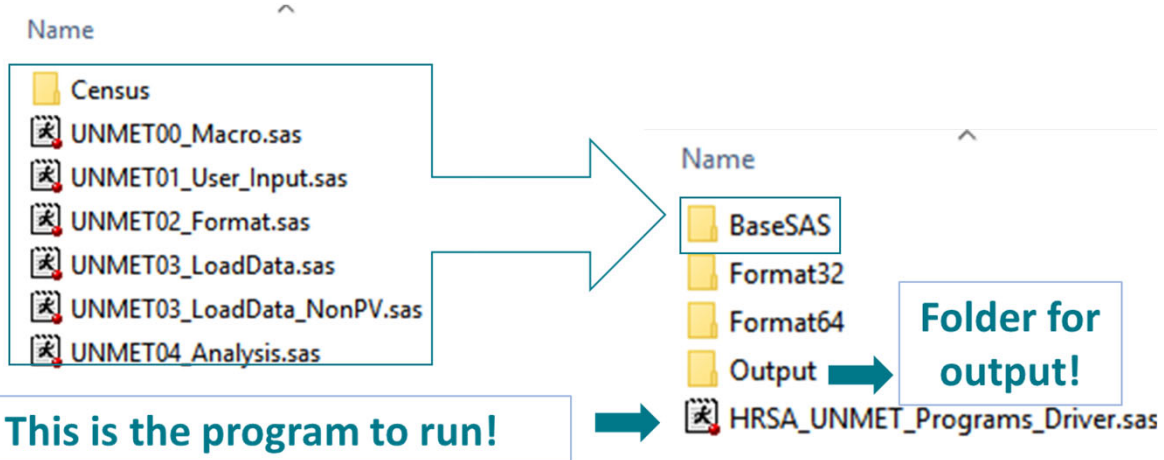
Name

Census
UNMET00_Macro.sas
UNMET01_User_Input.sas
UNMET02_Format.sas
UNMET03_LoadData.sas
UNMET03_LoadData_NonPV.sas
UNMET04_Analysis.sas

Name

BaseSAS
Format32
Format64
Output
HRSA_UNMET_Programs_Driver.sas

Folder for output!

This is the program to run!